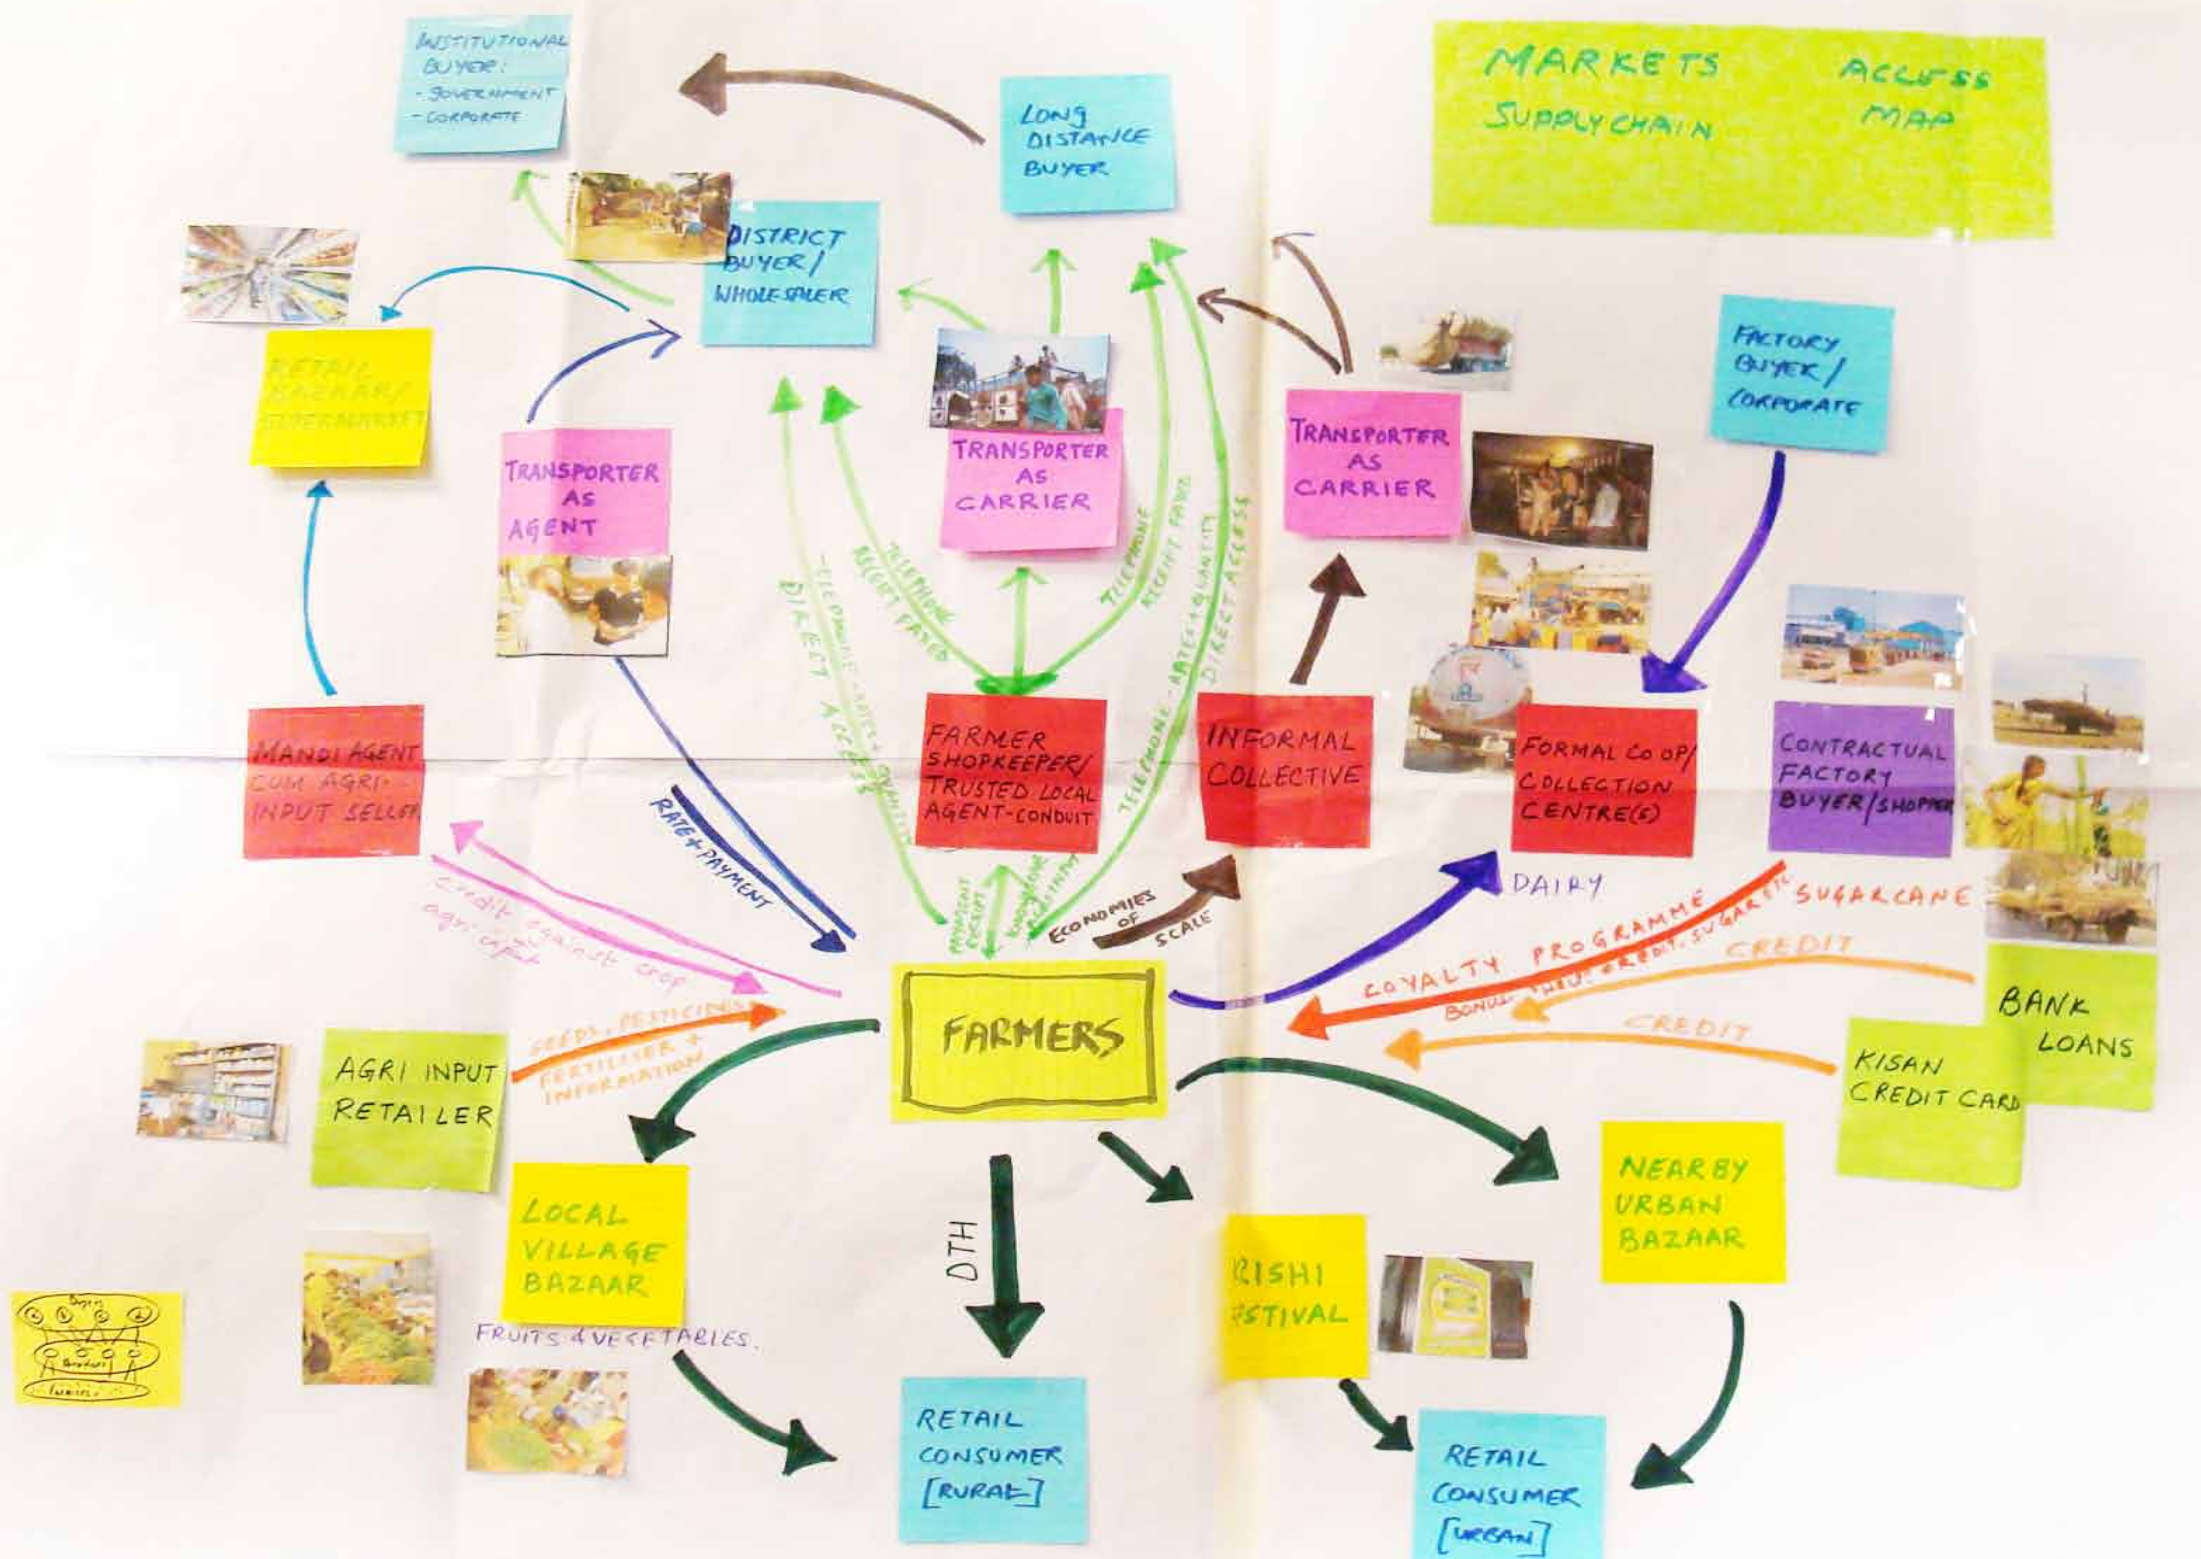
MARKETS ACCESS
SUPPLY CHAIN MAP

INSTITUTIONAL BUYER:
- GOVERNMENT
- CORPORATE

LONG DISTANCE BUYER

DISTRICT BUYER / WHOLESALER

RETAIL BAZAAR/ SUPERMARKET

TRANSPORTER AS AGENT

TRANSPORTER AS CARRIER

TRANSPORTER AS CARRIER

FACTORY BUYER / CORPORATE

TELEPHONE RECEIPT FAXED

TELEPHONE - RATES + QUANTITY DIRECT ACCESS

TELEPHONE RECEIPT FAXED

TELEPHONE - RATES + QUANTITY DIRECT ACCESS

MANDI AGENT CUM AGRI-INPUT SELLER

RATE + PAYMENT

FARMER SHOPKEEPER/ TRUSTED LOCAL AGENT-CONDUIT

INFORMAL COLLECTIVE

FORMAL CO OP/ COLLECTION CENTRE(S)

CONTRACTUAL FACTORY BUYER/SHOPPER

PAYMENT RECEIPT

KNOWLEDGE SUPPORT

ECONOMIES OF SCALE

DAIRY

SUGARCANE

Credit against crop agri-input

LOYALTY PROGRAMME

BONUS, THRIFT, CREDIT, SUGAR ETC

CREDIT

CREDIT

FARMERS

BANK LOANS

KISAN CREDIT CARD

SEEDS, PESTICIDES FERTILISER + INFORMATION

AGRI INPUT RETAILER

LOCAL VILLAGE BAZAAR

DTH

KRISHI FESTIVAL

NEARBY URBAN BAZAAR

FRUITS & VEGETABLES.

RETAIL CONSUMER [RURAL]

RETAIL CONSUMER [URBAN]

Buyers
Brokers
Farmers